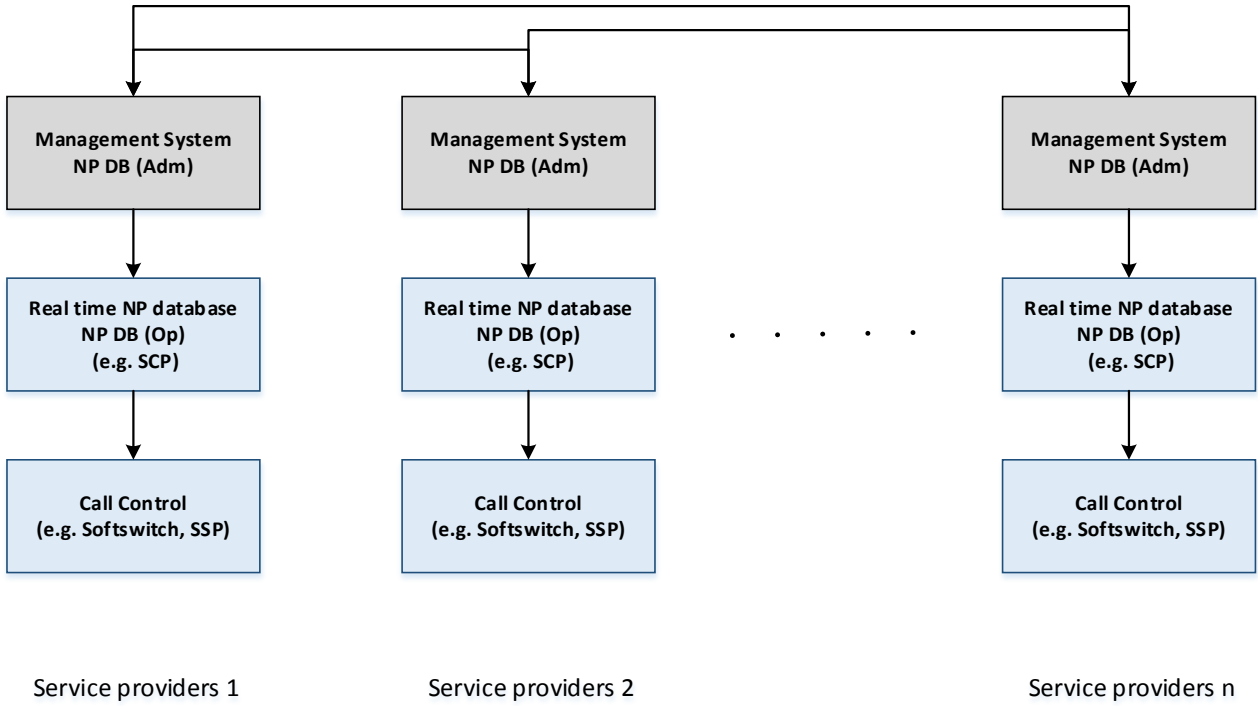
Management System
NP DB (Adm)

Real time NP database
NP DB (Op)
(e.g. SCP)

Call Control
(e.g. Softswitch, SSP)

Service providers 1

Management System
NP DB (Adm)

Real time NP database
NP DB (Op)
(e.g. SCP)

Call Control
(e.g. Softswitch, SSP)

Service providers 2

. . . . .

Management System
NP DB (Adm)

Real time NP database
NP DB (Op)
(e.g. SCP)

Call Control
(e.g. Softswitch, SSP)

Service providers n